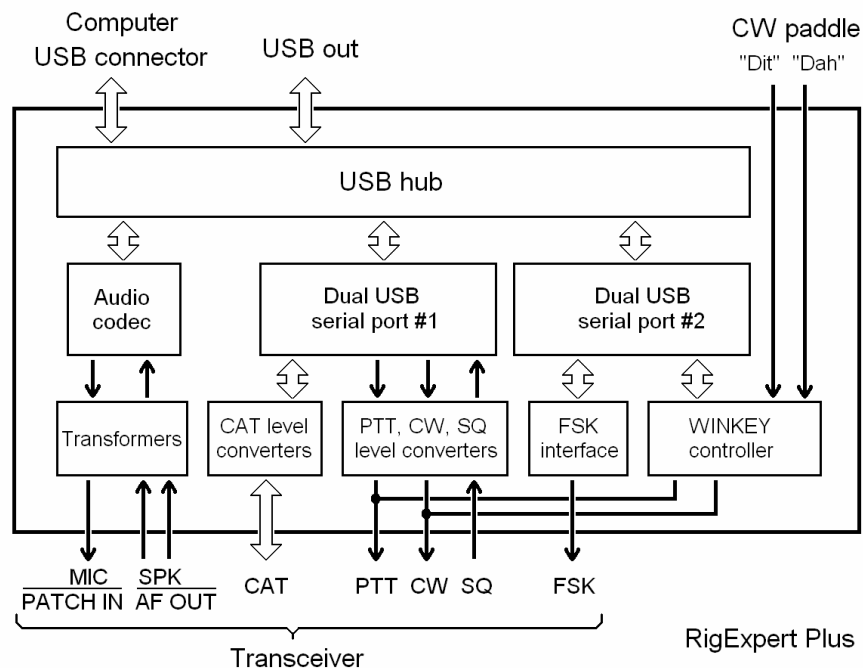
Computer
USB connector

USB out

CW paddle
"Dit" "Dah"

USB hub

Audio codec

Dual USB serial port #1

Dual USB serial port #2

Transformers

CAT level converters

PTT, CW, SQ level converters

FSK interface

WINKEY controller

MIC
PATCH IN

SPK
AF OUT

CAT

PTT

CW

SQ

FSK

Transceiver

RigExpert Plus